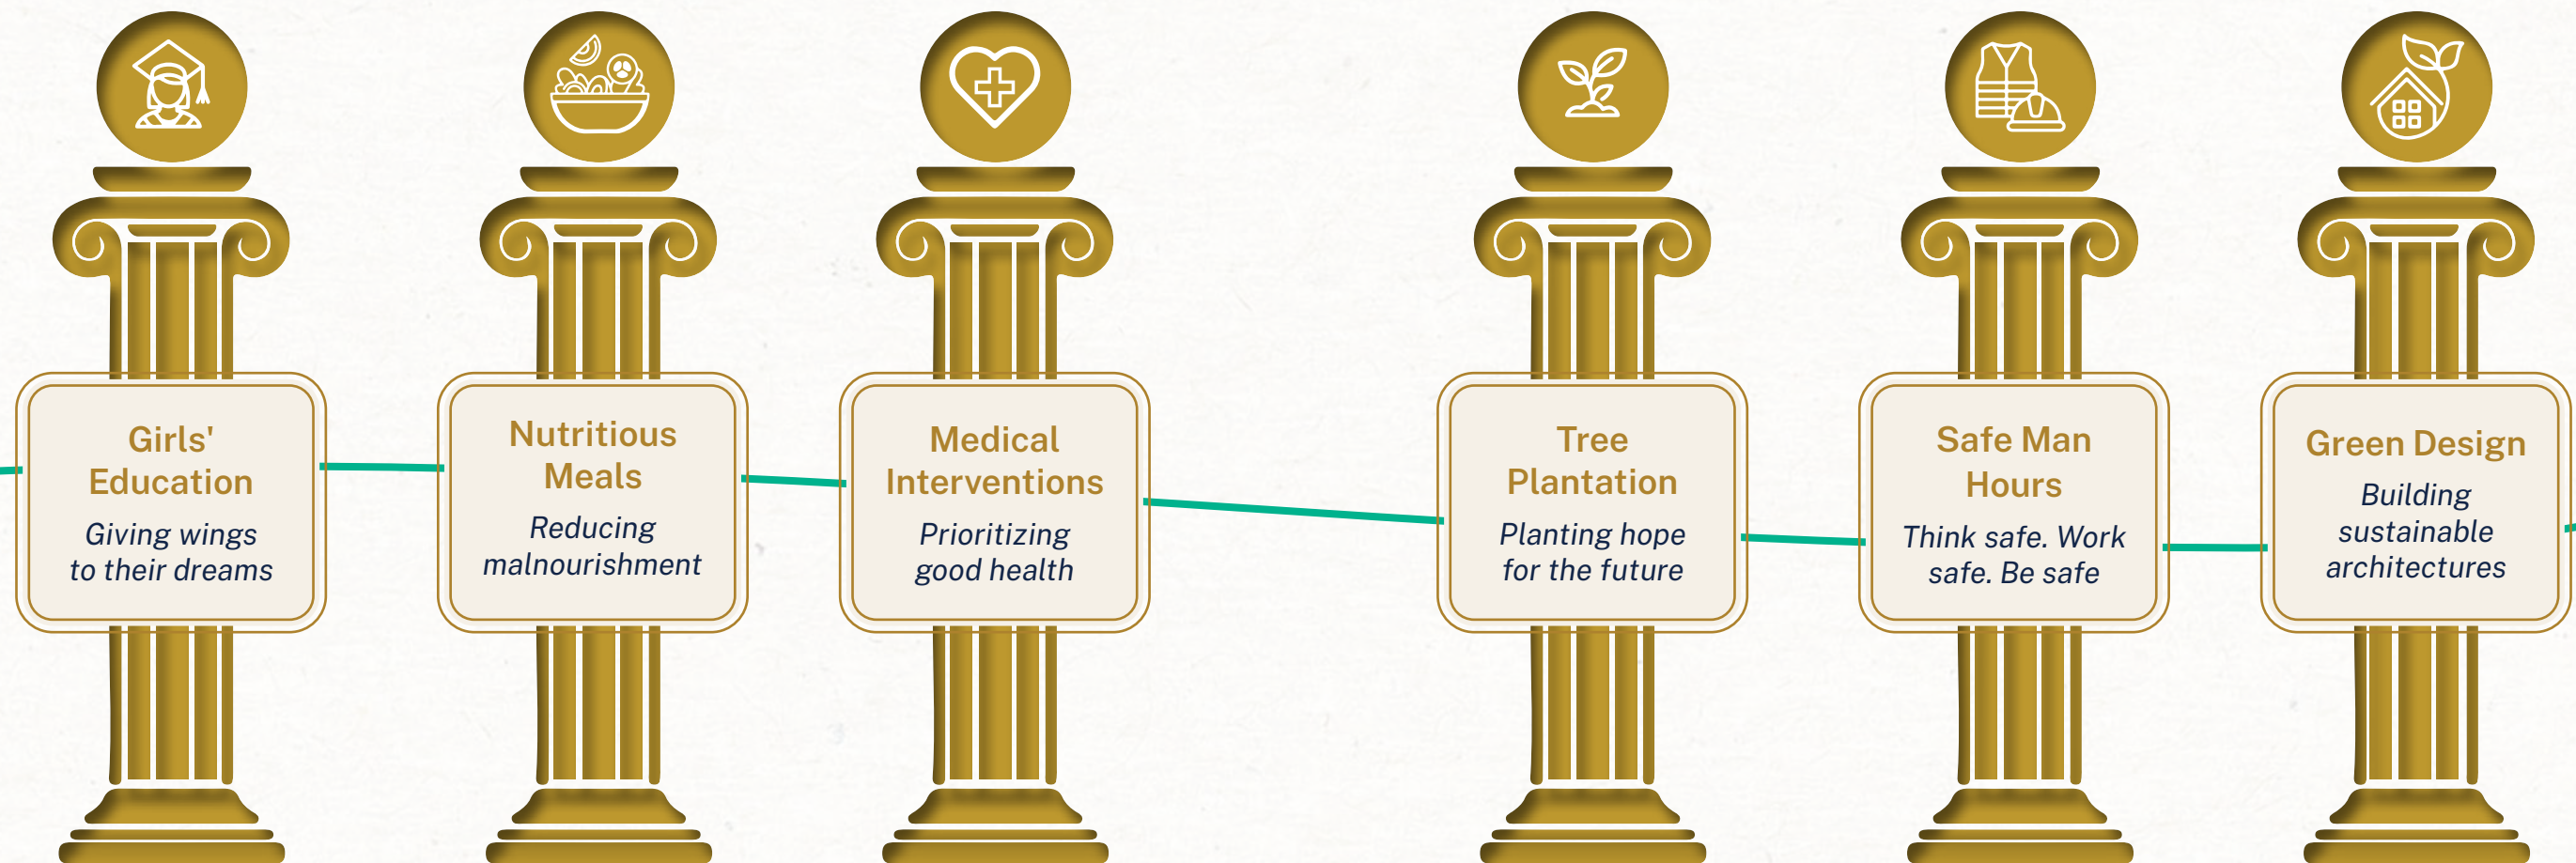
Girls' Education
Giving wings to their dreams

Nutritious Meals
Reducing malnourishment

Medical Interventions
Prioritizing good health

Tree Plantation
Planting hope for the future

Safe Man Hours
Think safe. Work safe. Be safe

Green Design
Building sustainable architectures